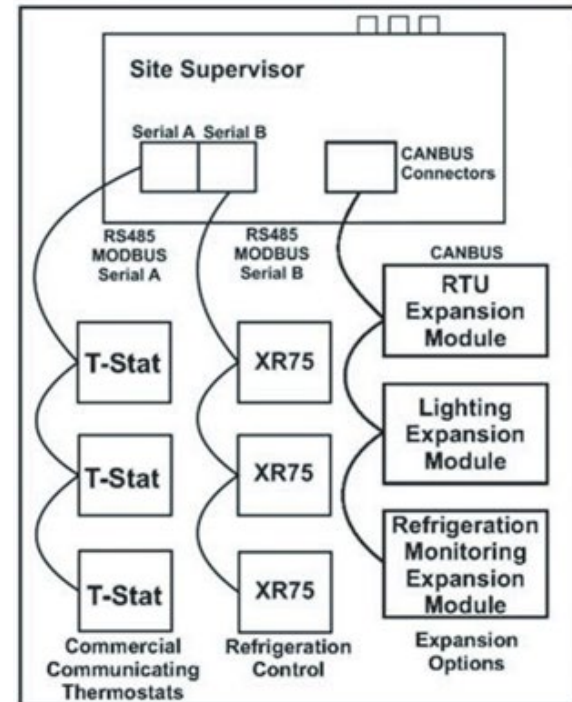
Site Supervisor

Serial A Serial B

CANBUS Connectors

RS485 MODBUS Serial A

RS485 MODBUS Serial B

CANBUS

RTU Expansion Module

T-Stat

XR75

Lighting Expansion Module

T-Stat

XR75

Refrigeration Monitoring Expansion Module

T-Stat

XR75

Commercial Communicating Thermostats

Refrigeration Control

Expansion Options